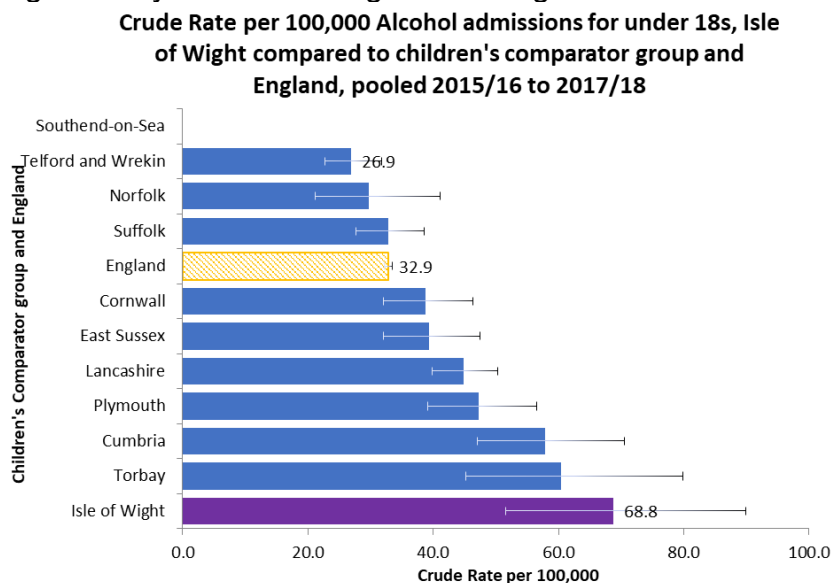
Crude Rate per 100,000 Alcohol admissions for under 18s, Isle of Wight compared to children's comparator group and England, pooled 2015/16 to 2017/18

Children's Comparator group and England

Southend-on-Sea
Telford and Wrekin
Norfolk
Suffolk
England
Cornwall
East Sussex
Lancashire
Plymouth
Cumbria
Torbay
Isle of Wight

26.9
32.9
68.8

0.0
20.0
40.0
60.0
80.0
100.0

Crude Rate per 100,000